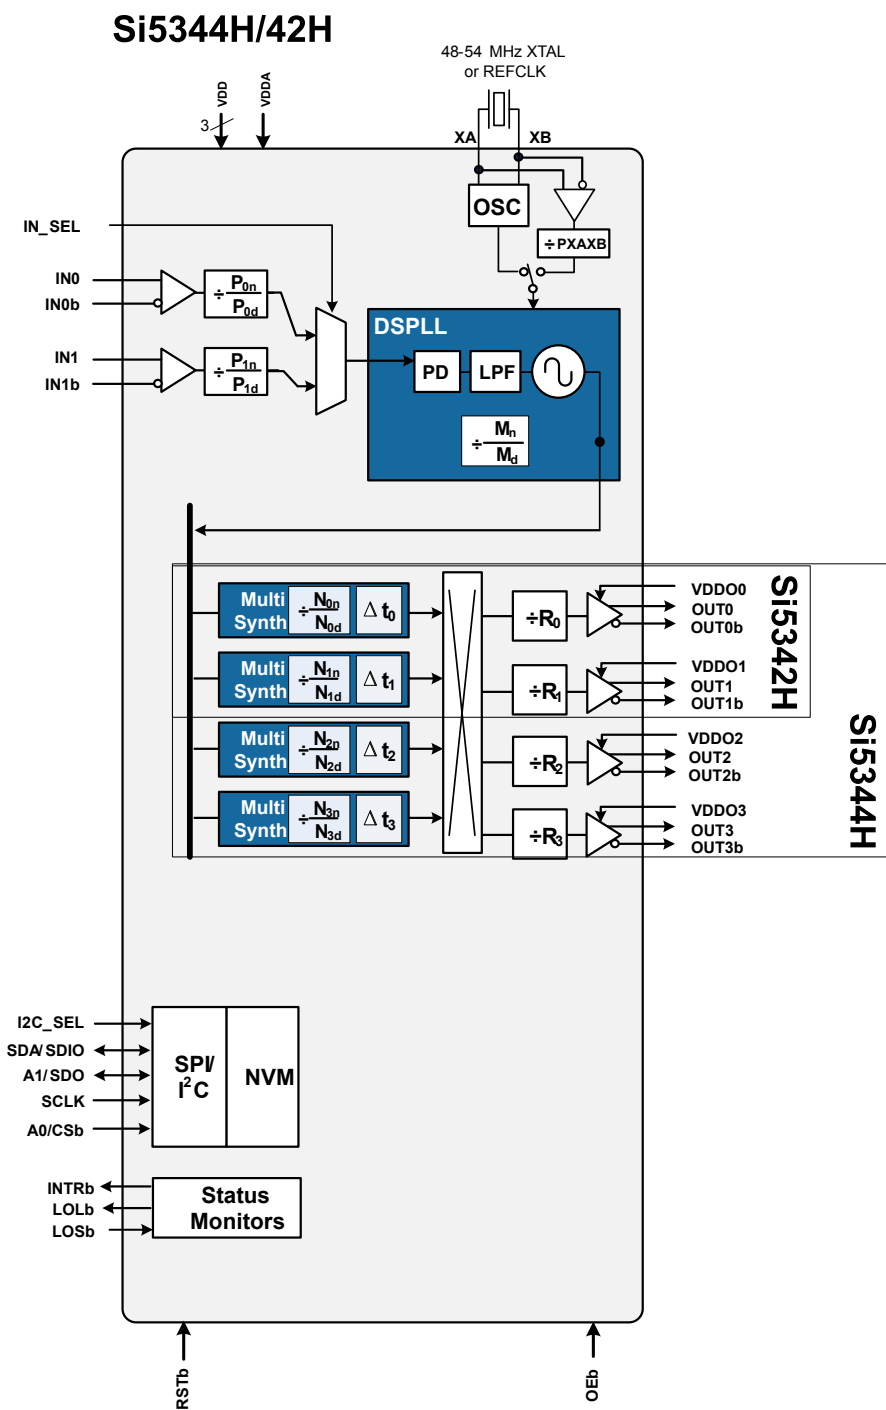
Si5344H/42H

VDD
VDDA
3

48-54 MHz XTAL or REFCLK
XA
XB
OSC
÷PXAXB

IN_SEL
IN0
IN0b
$\div\frac{P_{0n}}{P_{0d}}$
IN1
IN1b
$\div\frac{P_{1n}}{P_{1d}}$

DSPLL
PD
LPF
$\div\frac{M_n}{M_d}$

Multi Synth $\div\frac{N_{0n}}{N_{0d}}$ $\Delta t_0$
Multi Synth $\div\frac{N_{1n}}{N_{1d}}$ $\Delta t_1$
Multi Synth $\div\frac{N_{2n}}{N_{2d}}$ $\Delta t_2$
Multi Synth $\div\frac{N_{3n}}{N_{3d}}$ $\Delta t_3$

$\div R_0$
$\div R_1$
$\div R_2$
$\div R_3$

VDDO0
OUT0
OUT0b
VDDO1
OUT1
OUT1b
VDDO2
OUT2
OUT2b
VDDO3
OUT3
OUT3b

Si5342H
Si5344H

I2C_SEL
SDA/SDIO
A1/SDO
SCLK
A0/CSb
SPI/ $I^2C$
NVM

INTRb
LOLb
LOSb
Status Monitors

RSTb
OEb